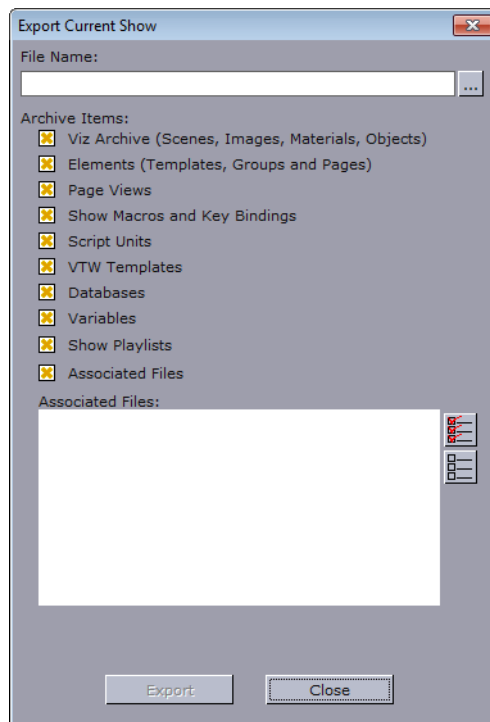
Export Current Show

File Name:

...

Archive Items:

Viz Archive (Scenes, Images, Materials, Objects)

Elements (Templates, Groups and Pages)

Page Views

Show Macros and Key Bindings

Script Units

VTW Templates

Databases

Variables

Show Playlists

Associated Files

Associated Files:

Export

Close